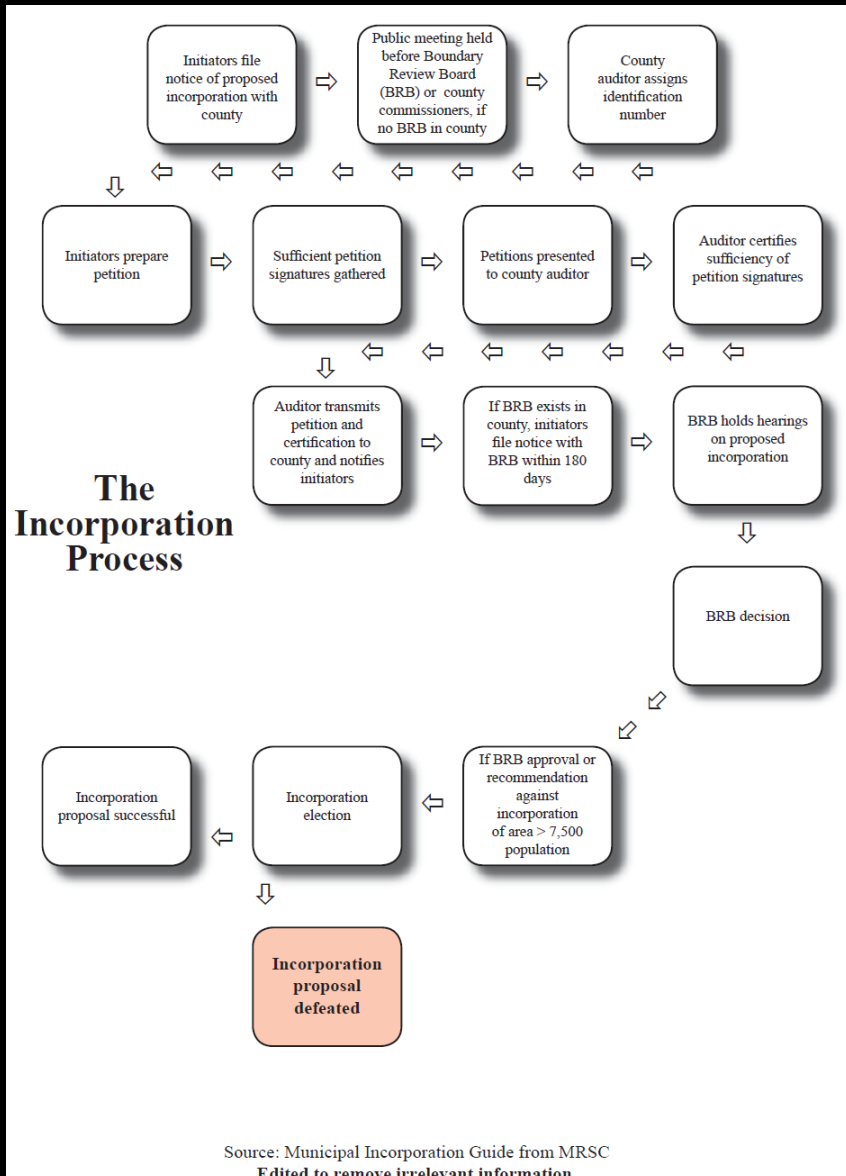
The Incorporation Process

Initiators file notice of proposed incorporation with county

Public meeting held before Boundary Review Board (BRB) or county commissioners, if no BRB in county

County auditor assigns identification number

Initiators prepare petition

Sufficient petition signatures gathered

Petitions presented to county auditor

Auditor certifies sufficiency of petition signatures

Auditor transmits petition and certification to county and notifies initiators

If BRB exists in county, initiators file notice with BRB within 180 days

BRB holds hearings on proposed incorporation

BRB decision

If BRB approval or recommendation against incorporation of area > 7,500 population

Incorporation election

Incorporation proposal successful

Incorporation proposal defeated

Source: Municipal Incorporation Guide from MRSC
Edited to remove irrelevant information